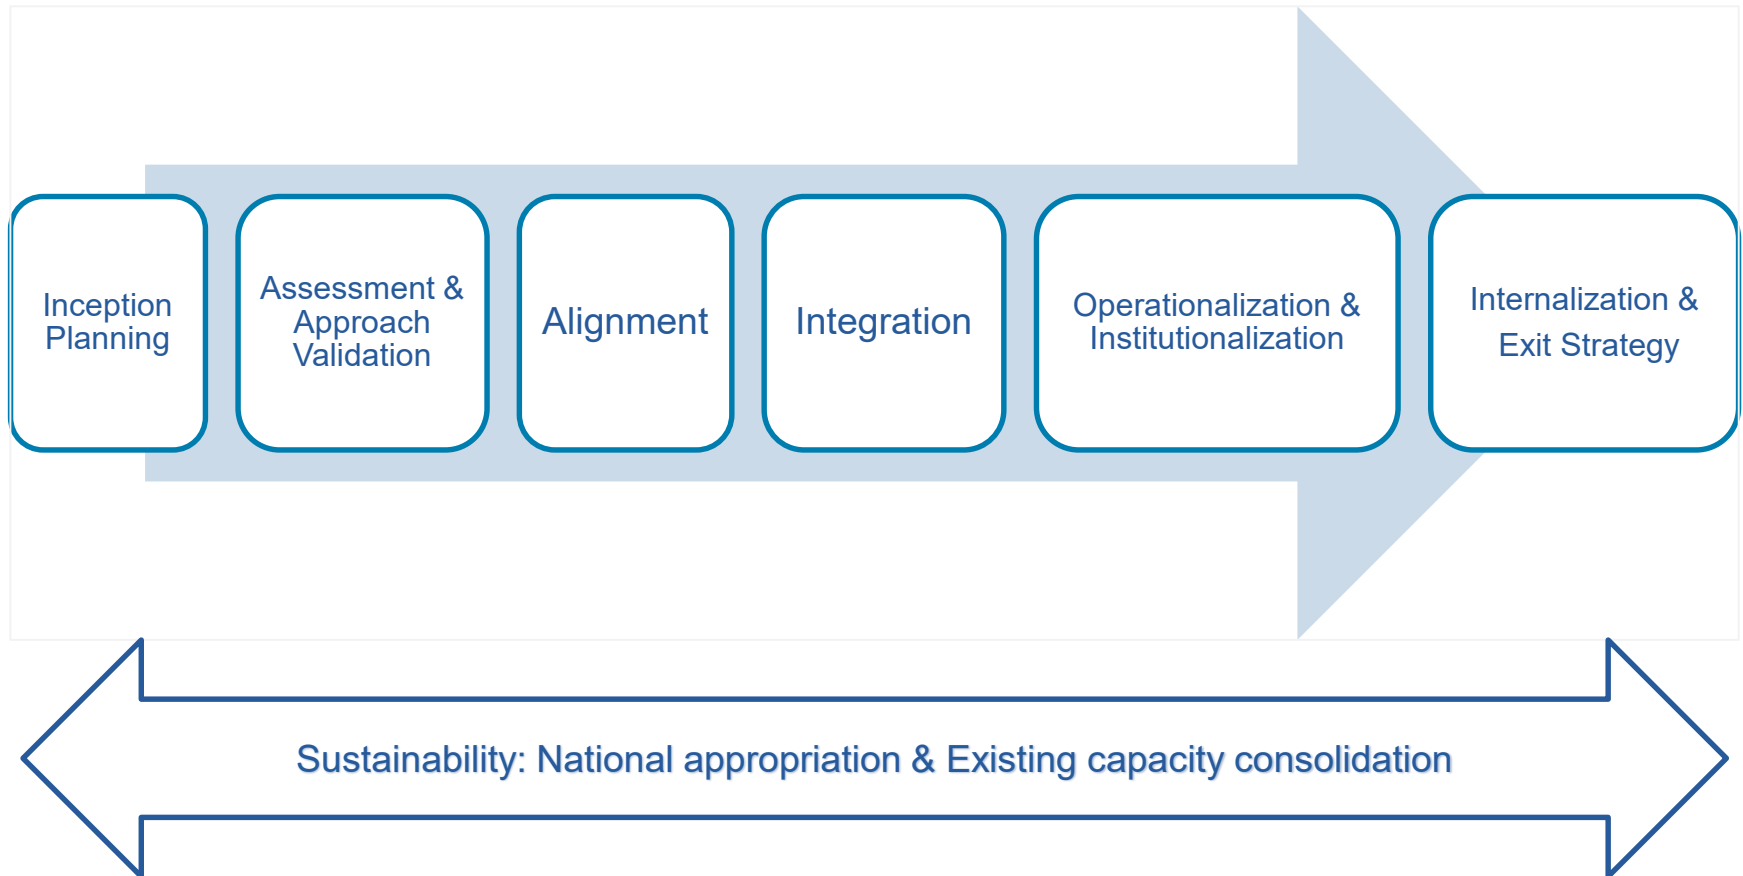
Inception Planning

Assessment & Approach Validation

Alignment

Integration

Operationalization & Institutionalization

Internalization & Exit Strategy

Sustainability: National appropriation & Existing capacity consolidation